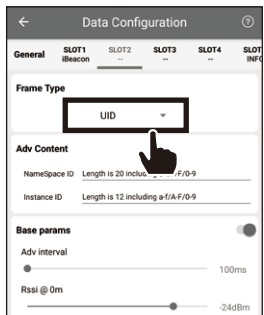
Data Configuration

General
SLOT1 iBeacon
SLOT2 --
SLOT3 --
SLOT4 --
SLOT INFO

Frame Type

UID

Adv Content

NameSpace ID Length is 20 including a-f/A-F/0-9

Instance ID Length is 12 including a-f/A-F/0-9

Base params

Adv interval

100ms

Rssi @ 0m

-24dBm